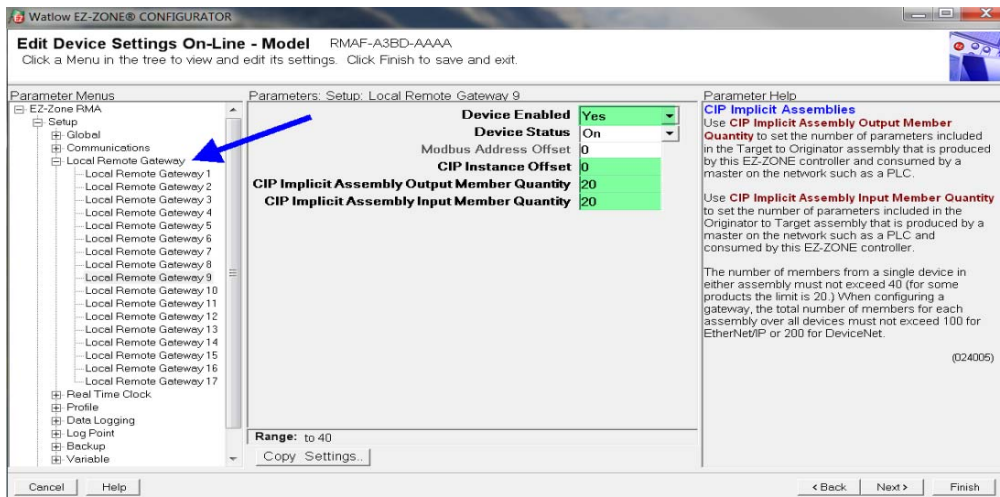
Watlow EZ-ZONE® CONFIGURATOR

Edit Device Settings On-Line - Model RMAF-A3BD-AAAA
Click a Menu in the tree to view and edit its settings. Click Finish to save and exit.

Parameter Menus
EZ-Zone RMA
Setup
Global
Communications
Local Remote Gateway
Local Remote Gateway 1
Local Remote Gateway 2
Local Remote Gateway 3
Local Remote Gateway 4
Local Remote Gateway 5
Local Remote Gateway 6
Local Remote Gateway 7
Local Remote Gateway 8
Local Remote Gateway 9
Local Remote Gateway 10
Local Remote Gateway 11
Local Remote Gateway 12
Local Remote Gateway 13
Local Remote Gateway 14
Local Remote Gateway 15
Local Remote Gateway 16
Local Remote Gateway 17
Real Time Clock
Profile
Data Logging
Log Point
Backup
Variable

Parameters: Setup: Local Remote Gateway 9

| | |
|---|---|
| Device Enabled | Yes |
| Device Status | On |
| Modbus Address Offset | 0 |
| CIP Instance Offset | 0 |
| CIP Implicit Assembly Output Member Quantity | 20 |
| CIP Implicit Assembly Input Member Quantity | 20 |

Range: to 40
Copy Settings...

Parameter Help
CIP Implicit Assemblies
Use CIP Implicit Assembly Output Member Quantity to set the number of parameters included in the Target to Originator assembly that is produced by this EZ-ZONE controller and consumed by a master on the network such as a PLC.

Use CIP Implicit Assembly Input Member Quantity to set the number of parameters included in the Originator to Target assembly that is produced by a master on the network such as a PLC and consumed by this EZ-ZONE controller.

The number of members from a single device in either assembly must not exceed 40 (for some products the limit is 20.) When configuring a gateway, the total number of members for each assembly over all devices must not exceed 100 for EtherNet/IP or 200 for DeviceNet.

(024005)

Cancel Help < Back Next > Finish